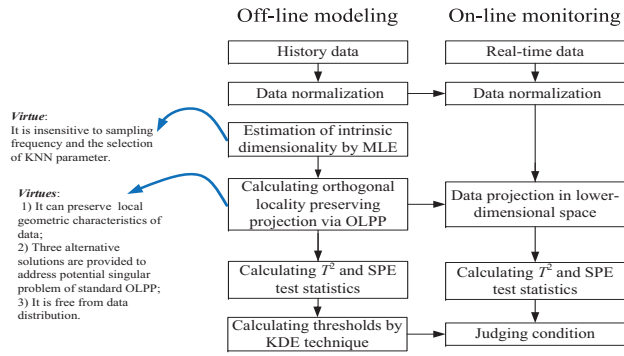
Off-line modeling

On-line monitoring

History data

Real-time data

Data normalization

Data normalization

*Virtue*:
It is insensitive to sampling frequency and the selection of KNN parameter.

Estimation of intrinsic dimensionality by MLE

*Virtues*:
1) It can preserve local geometric characteristics of data;
2) Three alternative solutions are provided to address potential singular problem of standard OLPP;
3) It is free from data distribution.

Calculating orthogonal locality preserving projection via OLPP

Data projection in lower-dimensional space

Calculating $T^2$ and SPE test statistics

Calculating $T^2$ and SPE test statistics

Calculating thresholds by KDE technique

Judging condition